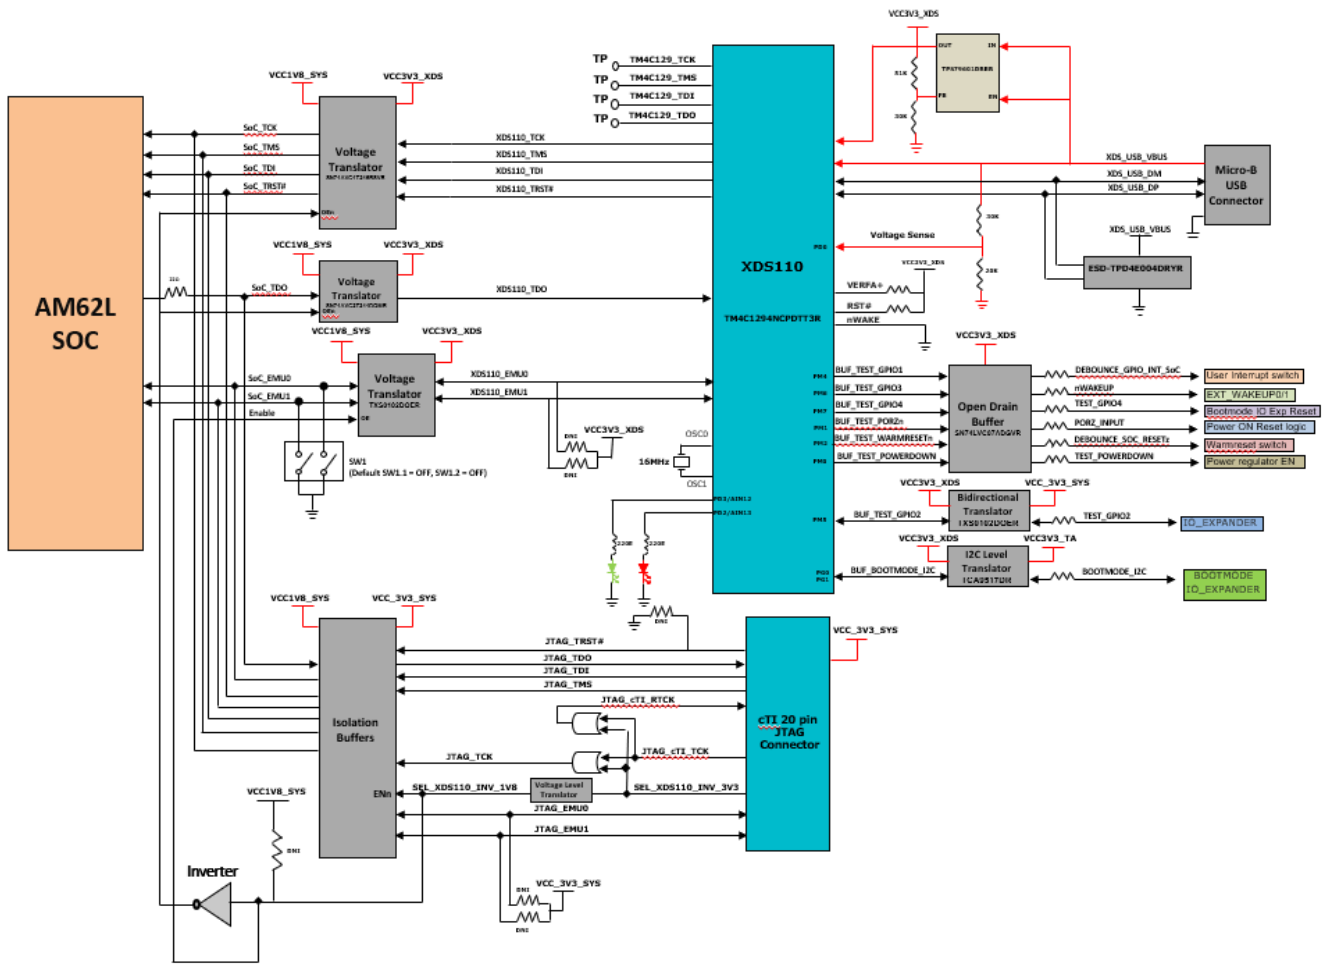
VCC3V3_XDS
TPS7A6601DRBR
OUT IN
FB EN
51K
30K
TP TM4C129_TCK
TP TM4C129_TMS
TP TM4C129_TDI
TP TM4C129_TDO
VCC1V8_SYS
VCC3V3_XDS
SoC_TCK
SoC_TMS
SoC_TDI
SoC_TRST#
Voltage Translator
SN74AVC4T245RSVR
OEn
XDS110_TCK
XDS110_TMS
XDS110_TDI
XDS110_TRST#
XDS_USB_VBUS
XDS_USB_DM
XDS_USB_DP
Micro-B USB Connector
AM62L SOC
VCC1V8_SYS
VCC3V3_XDS
Voltage Translator
SoC_TDO
XDS110_TDO
XDS110
Voltage Sense
33K
XDS_USB_VBUS
ESD-TPD4E004DRYR
VCC3V3_XDS
VERFA+
RST#
nWAKE
TM4C1294NCPDTT3R
20K
VCC1V8_SYS
VCC3V3_XDS
SoC_EMU0
SoC_EMU1
Enable
Voltage Translator
TXS0102DCER
OE
XDS110_EMU0
XDS110_EMU1
VCC3V3_XDS
SW1
(Default SW1.1 = OFF, SW1.2 = OFF)
VCC3V3_XDS
OSC0
16MHz
OSC1
DNI
DNI
VCC3V3_XDS
BUF_TEST_GPIO1
BUF_TEST_GPIO3
BUF_TEST_GPIO4
BUF_TEST_PORZn
BUF_TEST_WARMRESETn
BUF_TEST_POWERDOWN
Open Drain Buffer
SN74LVC07ADGVR
DEBOUNCE_GPIO_INT_SoC
nWAKEUP
TEST_GPIO4
PORZ_INPUT
DEBOUNCE_SOC_RESETz
TEST_POWERDOWN
User Interrupt switch
EXT_WAKEUP0/1
Bootmode IO Exp Reset
Power ON Reset logic
Warmreset switch
Power regulator EN
VCC3V3_XDS
VCC_3V3_SYS
Bidirectional Translator
TXS0102DCER
BUF_TEST_GPIO2
TEST_GPIO2
IO_EXPANDER
VCC3V3_XDS
VCC3V3_TA
I2C Level Translator
TCA9517DGK
BUF_BOOTMODE_I2C
BOOTMODE_I2C
BOOTMODE IO_EXPANDER
220E
220E
DNI
VCC1V8_SYS
VCC_3V3_SYS
VCC_3V3_SYS
JTAG_TRST#
JTAG_TDO
JTAG_TDI
JTAG_TMS
JTAG_cTI_RTCK
Isolation Buffers
cTI 20 pin JTAG Connector
JTAG_TCK
JTAG_cTI_TCK
VCC1V8_SYS
ENn
SEL_XDS110_INV_1V8
Voltage Level Translator
SEL_XDS110_INV_3V3
JTAG_EMU0
JTAG_EMU1
DNI
Inverter
VCC_3V3_SYS
DNI
DNI